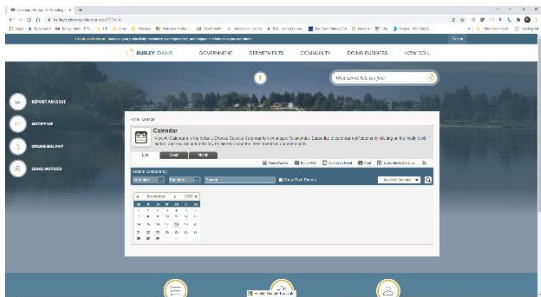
BURLEY IDAHO GOVERNMENT DEPARTMENTS COMMUNITY DOING BUSINESS HOW DO I

What are you looking for?

REPORT AN ISSUE

NOTIFY ME

ONLINE BILL PAY

LEGAL NOTICES

Home › Calendar

Calendar

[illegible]

List Week Month

Search Calendar(s)

Show Past Events

November 2020

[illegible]